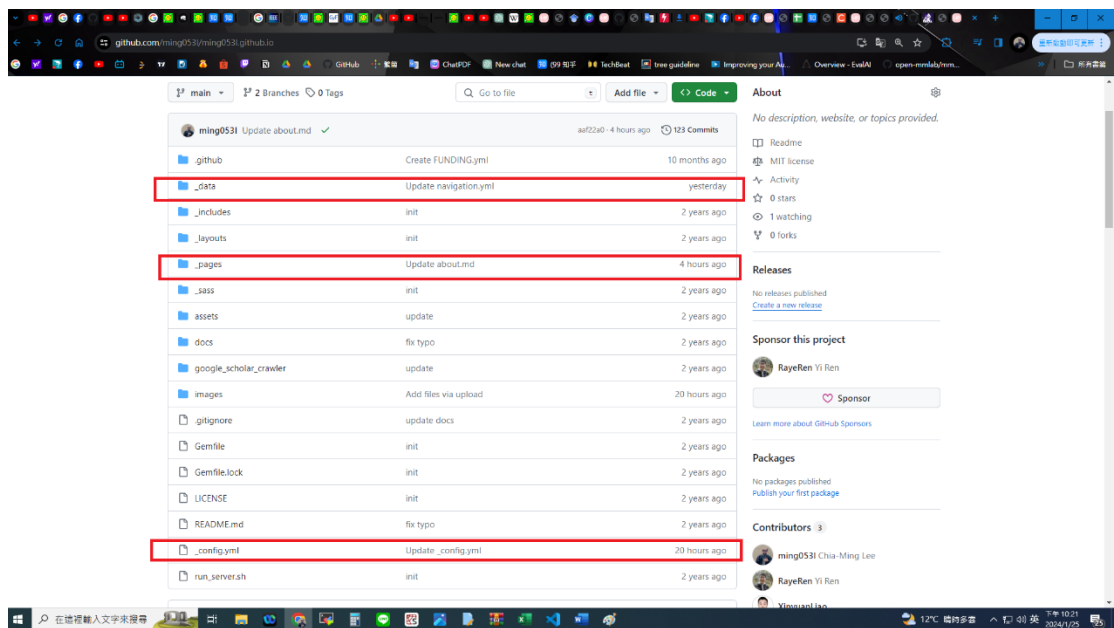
github.com/ming053l/ming053l.github.io

重新啟動即可更新

GitHub 繁簡 ChatPDF New chat (99 知乎 TechBeat tree guideline Improving your Au... Overview - EvalAI open-mmlab/mm... 所有書籤

main 2 Branches 0 Tags Go to file t Add file Code

ming053l Update about.md ✓ aaf22a0 · 4 hours ago 123 Commits

| | | |
|---|---|---|
| .github | Create FUNDING.yml | 10 months ago |
| _data | Update navigation.yml | yesterday |
| _includes | init | 2 years ago |
| _layouts | init | 2 years ago |
| _pages | Update about.md | 4 hours ago |
| _sass | init | 2 years ago |
| assets | update | 2 years ago |
| docs | fix typo | 2 years ago |
| google_scholar_crawler | update | 2 years ago |
| images | Add files via upload | 20 hours ago |
| .gitignore | update docs | 2 years ago |
| Gemfile | init | 2 years ago |
| Gemfile.lock | init | 2 years ago |
| LICENSE | init | 2 years ago |
| README.md | fix typo | 2 years ago |
| _config.yml | Update _config.yml | 20 hours ago |
| run_server.sh | init | 2 years ago |

About

No description, website, or topics provided.

Readme
MIT license
Activity
0 stars
1 watching
0 forks

Releases

No releases published
Create a new release

Sponsor this project

RayeRen Yi Ren

Sponsor

Learn more about GitHub Sponsors

Packages

No packages published
Publish your first package

Contributors 3

ming053l Chia-Ming Lee
RayeRen Yi Ren
XinyuanLiao

在這裡輸入文字來搜尋 12°C 晴時多雲 英 下午 10:21 2024/1/25